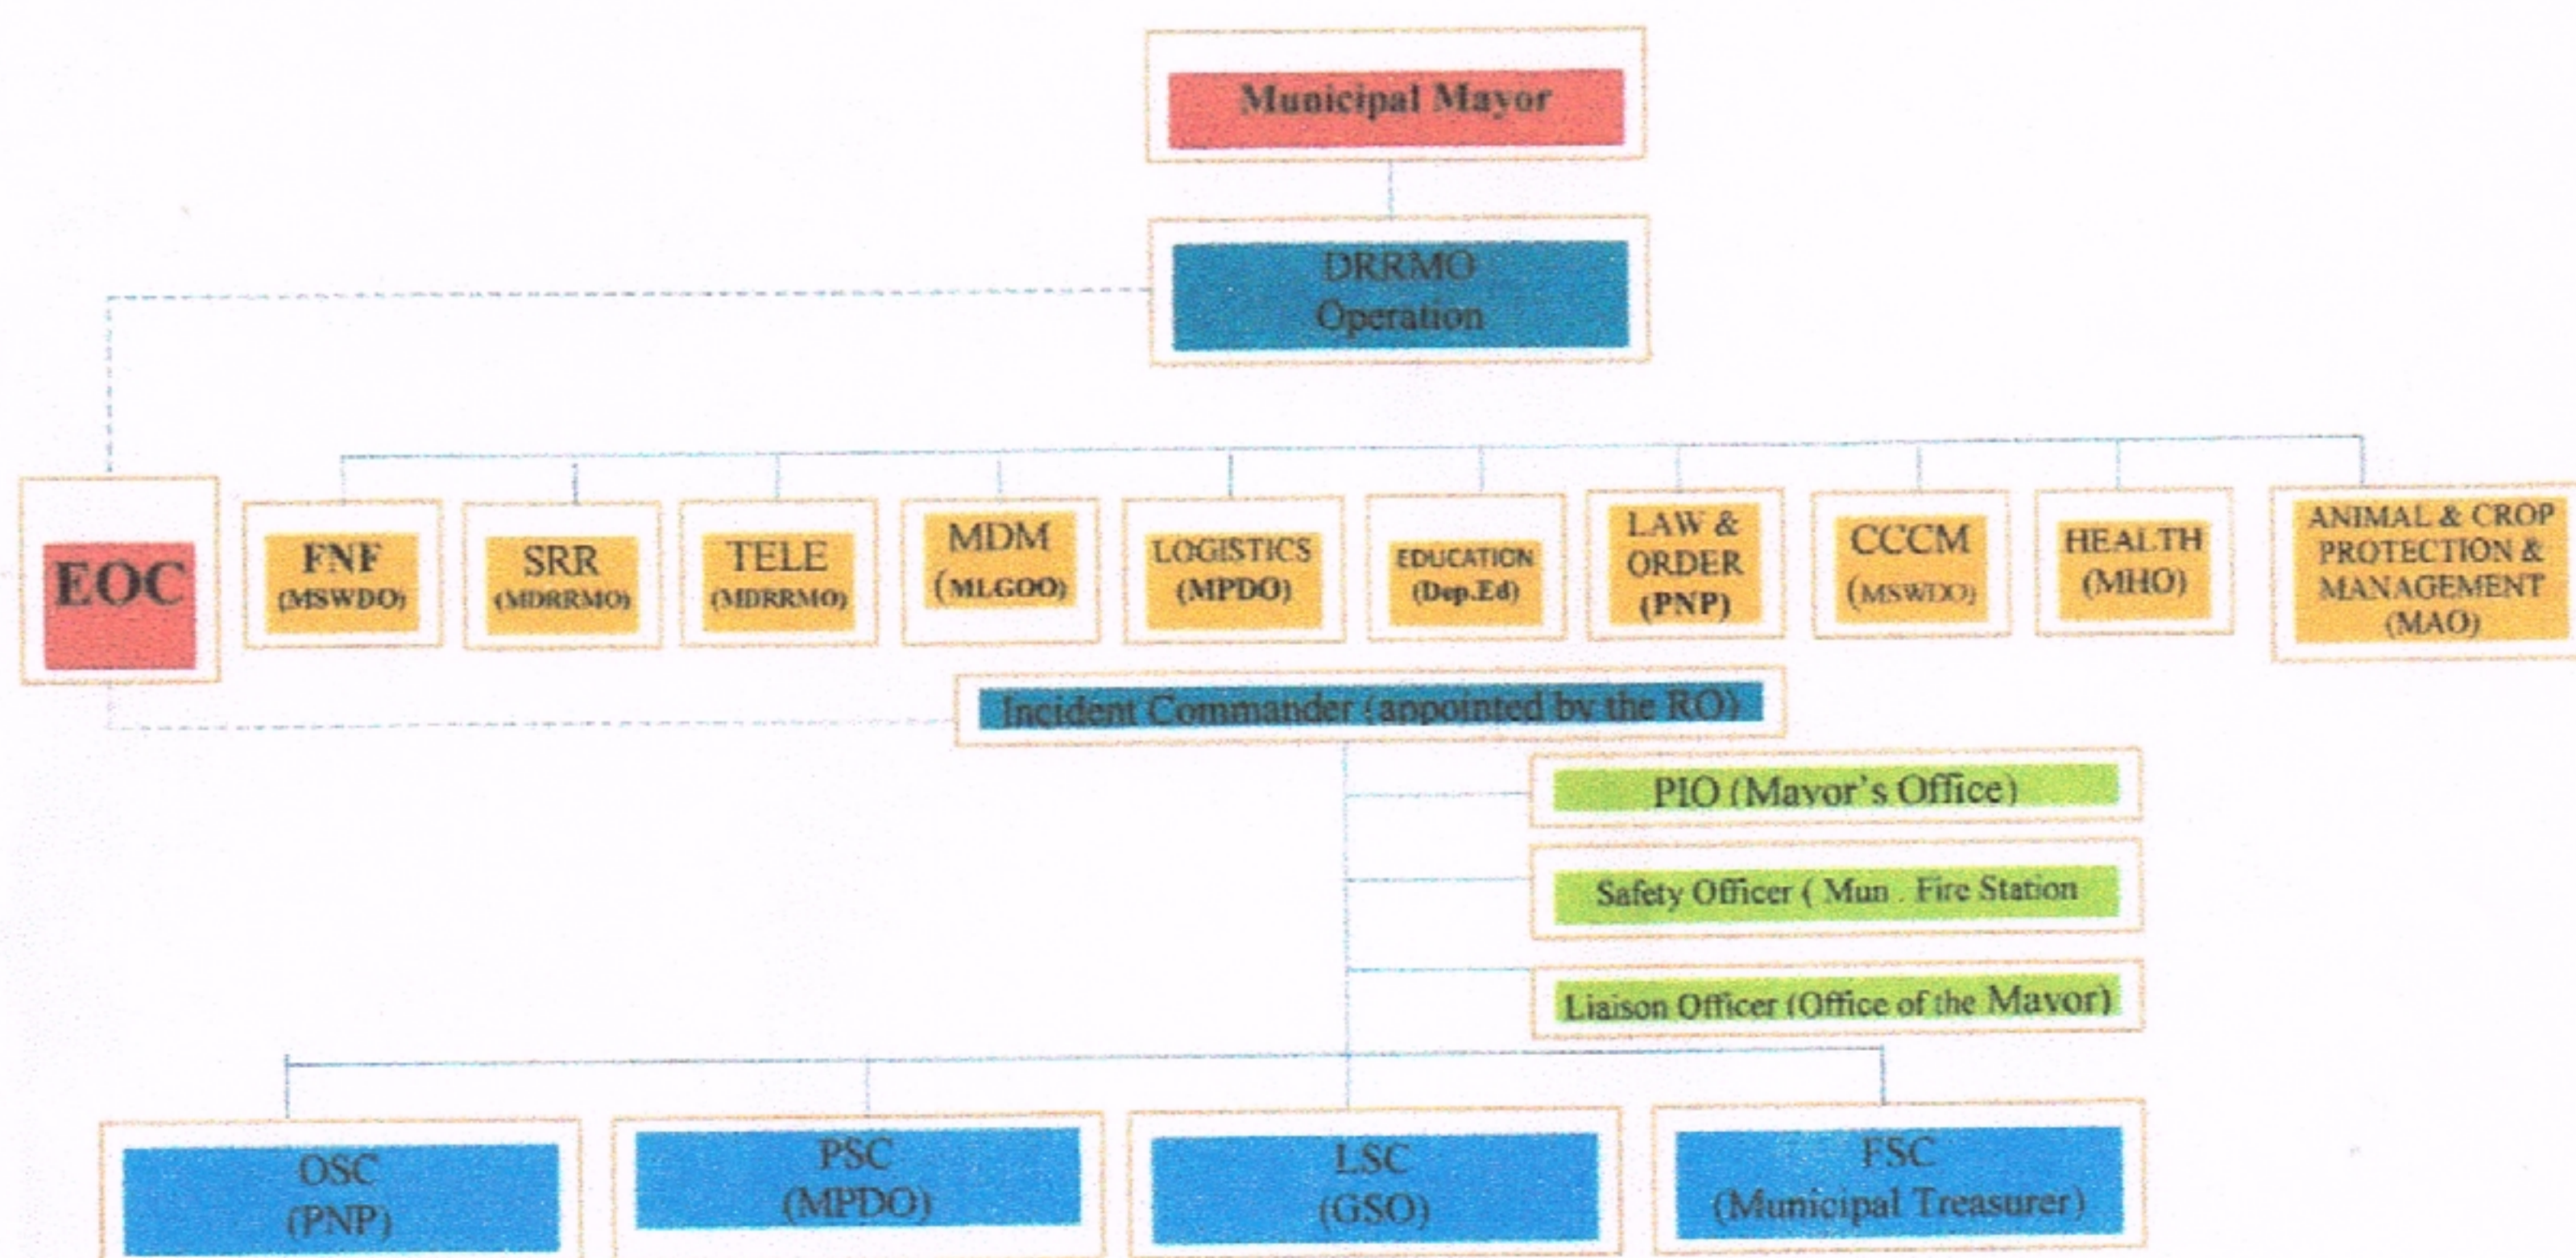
Municipal Mayor

DRRMO
Operation

EOC

FNF
(MSWDO)

SRR
(MDRRMO)

TELE
(MDRRMO)

MDM
(MLGOO)

LOGISTICS
(MPDO)

EDUCATION
(Dep.Ed)

LAW &
ORDER
(PNP)

CCCM
(MSWDO)

HEALTH
(MHO)

ANIMAL & CROP
PROTECTION &
MANAGEMENT
(MAO)

Incident Commander (appointed by the RO)

PIO (Mayor's Office)

Safety Officer ( Mun . Fire Station

Liaison Officer (Office of the Mayor)

OSC
(PNP)

PSC
(MPDO)

LSC
(GSO)

FSC
(Municipal Treasurer)